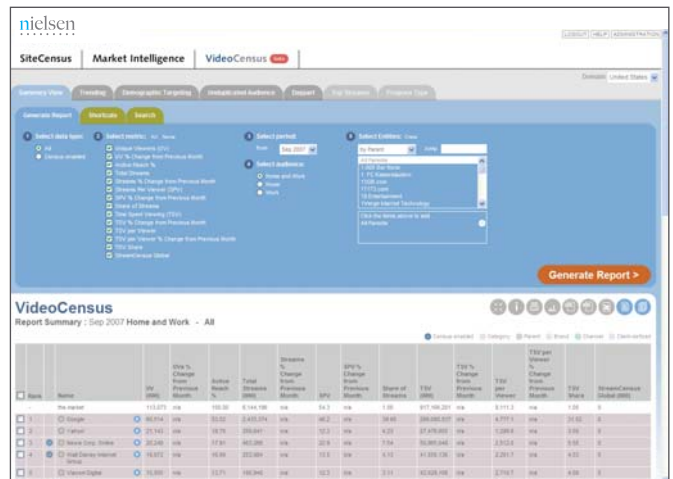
nielsen

LOGOUT | HELP | ADMINISTRATION

SiteCensus | Market Intelligence | VideoCensus beta

Domain: United States

Summary View | Trending | Demographic Targeting | Unduplicated Audience | Dayport | Top Streams | Program Type

Generate Report | Shortcuts | Search

1 Select data type:
All
Census enabled

2 Select metrics: All None
Unique Viewers (UV)
UV % Change from Previous Month
Active Reach %
Total Streams
Streams % Change from Previous Month
Streams Per Viewer (SPV)
SPV % Change from Previous Month
Share of Streams
Total Spent Viewing (TSV)
TSV % Change from Previous Month
TSV per Viewer
TSV per Viewer % Change from Previous Month
TSV Share
StreamCensus Global

3 Select period:
from Sep 2007

4 Select audience:
Home and Work
Home
Work

5 Select Entities: Clear
by Parent
All Parents
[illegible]
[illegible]
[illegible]
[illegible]
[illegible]
Orange Internet Technology
Click the items above to add
All Parents

Generate Report >

VideoCensus
Report Summary : Sep 2007 Home and Work - All

| | Rank | Name | UV (000) | UV % Change from Previous Month | Active Reach % | Total Streams | Streams % Change from Previous Month | SPV | SPV % Change from Previous Month | Share of Streams | TSV | TSV % Change from Previous Month | TSV per Viewer | TSV per Viewer % Change from Previous Month | TSV Share | StreamCensus Global (000) |
|---|---|---|---|---|---|---|---|---|---|---|---|---|---|---|---|---|
| | | the market | 113,073 | n/a | 100.00 | 6,144,186 | n/a | 54.3 | n/a | 1.00 | 817,166,201 | n/a | 8,111.3 | n/a | 1.00 | 0 |
| | 1 | Google | 66,014 | n/a | 51.52 | 2,433,374 | n/a | 46.2 | n/a | 39.60 | 288,086,537 | n/a | 4,777.1 | n/a | 35.26 | 0 |
| | 2 | Yahoo! | 21,143 | n/a | 18.70 | 259,841 | n/a | 12.3 | n/a | 4.23 | 27,476,603 | n/a | 1,299.6 | n/a | 3.36 | 0 |
| | 3 | News Corp. Online | 20,240 | n/a | 17.91 | 463,386 | n/a | 22.9 | n/a | 7.54 | 50,891,646 | n/a | 2,512.6 | n/a | 6.55 | 0 |
| | 4 | Walt Disney Internet Group | 16,972 | n/a | 15.00 | 252,884 | n/a | 15.5 | n/a | 4.12 | 41,000,126 | n/a | 2,201.7 | n/a | 5.02 | 0 |
| | 5 | Viacom Digital | 15,800 | n/a | 13.71 | 196,844 | n/a | 12.5 | n/a | 3.21 | 42,626,106 | n/a | 2,716.7 | n/a | 4.88 | 0 |